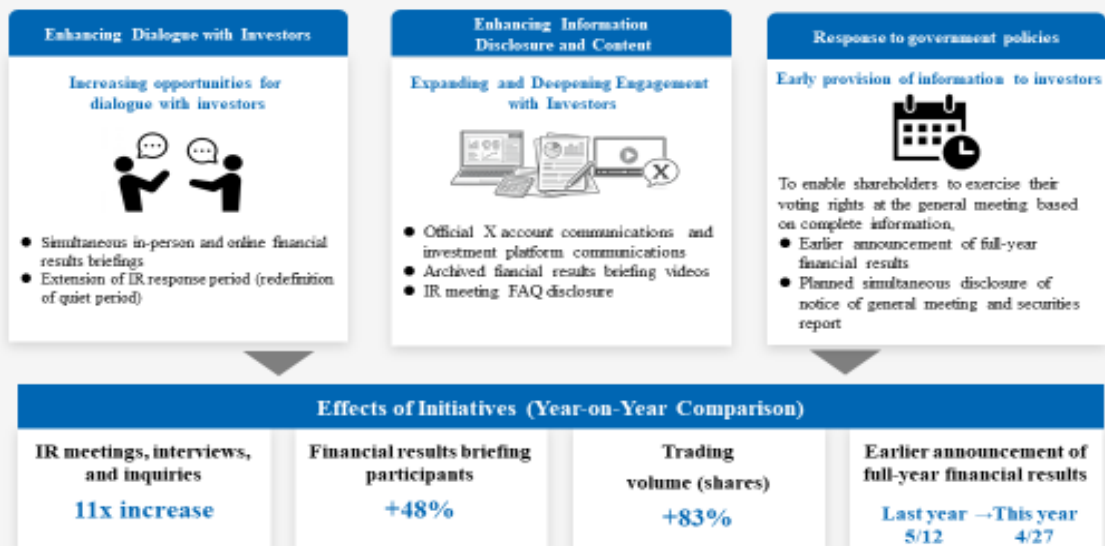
Enhancing Dialogue with Investors

Increasing opportunities for dialogue with investors

● Simultaneous in-person and online financial results briefings
● Extension of IR response period (redefinition of quiet period)

Enhancing Information Disclosure and Content

Expanding and Deepening Engagement with Investors

● Official X account communications and investment platform communications
● Archived fiancial results briefing videos
● IR meeting FAQ disclosure

Response to government policies

Early provision of information to investors

To enable shareholders to exercise their voting rights at the general meeting based on complete information,
● Earlier announcement of full-year financial results
● Planned simultaneous disclosure of notice of general meeting and securities report

Effects of Initiatives (Year-on-Year Comparison)

IR meetings, interviews, and inquiries
11x increase

Financial results briefing participants
+48%

Trading volume (shares)
+83%

Earlier announcement of full-year financial results
Last year →This year
5/12 4/27